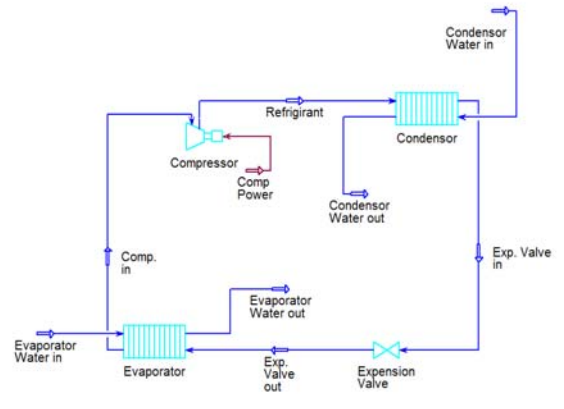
Condensor Water in

Refrigirant

Condensor

Compressor

Comp Power

Condensor Water out

Comp. in

Exp. Valve in

Evaporator Water out

Evaporator Water in

Evaporator

Exp. Valve out

Expension Valve